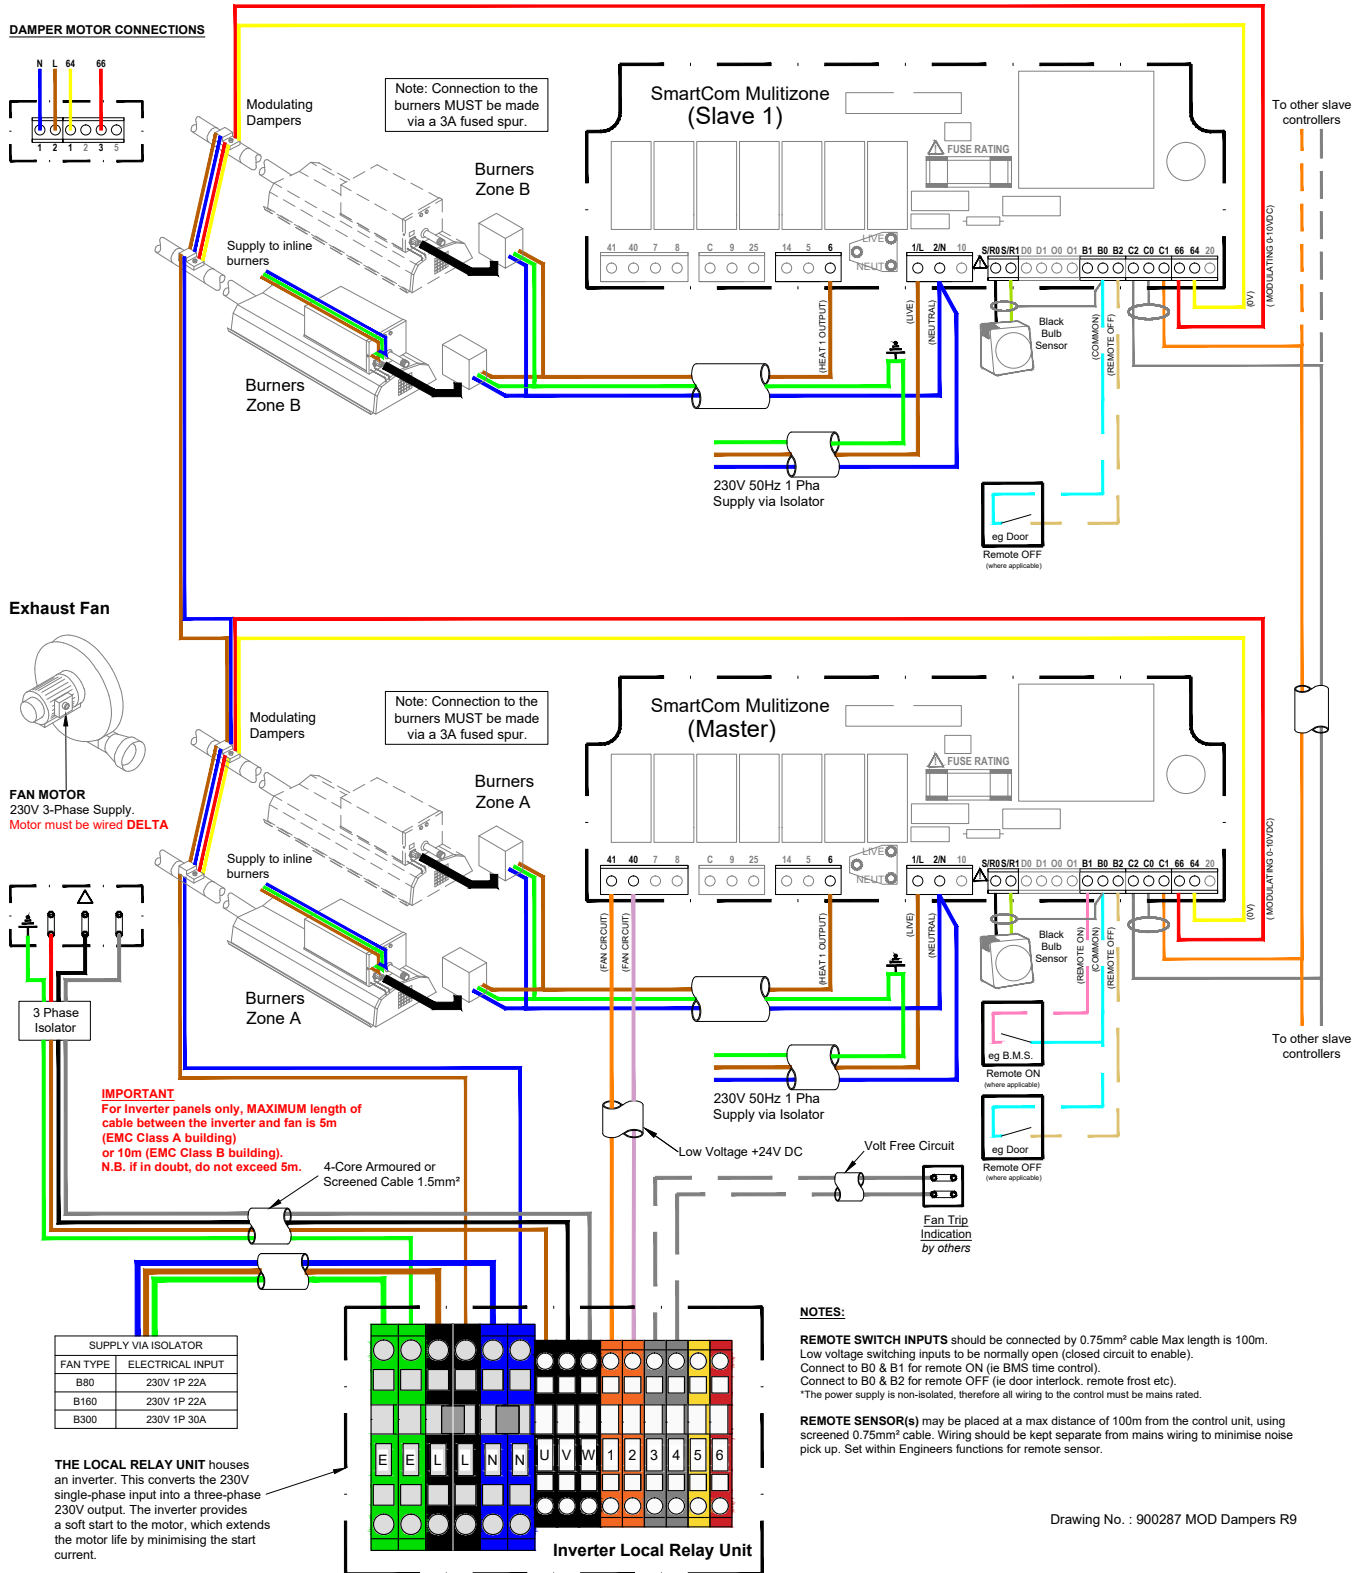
DAMPER MOTOR CONNECTIONS

N L 64 66

1 2 1 2 3 5

Modulating Dampers

Note: Connection to the burners MUST be made via a 3A fused spur.

SmartCom Mulitizone (Slave 1)

FUSE RATING

To other slave controllers

Burners Zone B

Supply to inline burners

41 40 7 8 C 9 25 14 5 6 LIVE NEUT 1/L 2/N 10 S/R0 S/R1 D0 D1 O0 O1 B1 B0 B2 C2 C0 C1 66 64 20

(HEAT 1 OUTPUT) (LIVE) (NEUTRAL) (COMMON) (REMOTE OFF) (0V) (MODULATING 0-10VDC)

Black Bulb Sensor

Burners Zone B

230V 50Hz 1 Pha Supply via Isolator

eg Door

Remote OFF (where applicable)

Exhaust Fan

FAN MOTOR
230V 3-Phase Supply.
Motor must be wired DELTA

Modulating Dampers

Note: Connection to the burners MUST be made via a 3A fused spur.

SmartCom Mulitizone (Master)

FUSE RATING

Burners Zone A

Supply to inline burners

41 40 7 8 C 9 25 14 5 6 LIVE NEUT 1/L 2/N 10 S/R0 S/R1 D0 D1 O0 O1 B1 B0 B2 C2 C0 C1 66 64 20

(FAN CIRCUIT) (FAN CIRCUIT) (HEAT 1 OUTPUT) (LIVE) (NEUTRAL) (REMOTE ON) (COMMON) (REMOTE OFF) (0V) (MODULATING 0-10VDC)

Black Bulb Sensor

3 Phase Isolator

Burners Zone A

230V 50Hz 1 Pha Supply via Isolator

eg B.M.S.

Remote ON (where applicable)

eg Door

Remote OFF (where applicable)

To other slave controllers

IMPORTANT
For Inverter panels only, MAXIMUM length of cable between the inverter and fan is 5m (EMC Class A building) or 10m (EMC Class B building).
N.B. if in doubt, do not exceed 5m.

4-Core Armoured or Screened Cable 1.5mm²

Low Voltage +24V DC

Volt Free Circuit

Fan Trip Indication by others

| SUPPLY VIA ISOLATOR | |
|---|---|
| FAN TYPE | ELECTRICAL INPUT |
| B80 | 230V 1P 22A |
| B160 | 230V 1P 22A |
| B300 | 230V 1P 30A |

E E L L N N U V W 1 2 3 4 5 6

THE LOCAL RELAY UNIT houses an inverter. This converts the 230V single-phase input into a three-phase 230V output. The inverter provides a soft start to the motor, which extends the motor life by minimising the start current.

Inverter Local Relay Unit

NOTES:

REMOTE SWITCH INPUTS should be connected by 0.75mm² cable Max length is 100m.
Low voltage switching inputs to be normally open (closed circuit to enable).
Connect to B0 & B1 for remote ON (ie BMS time control).
Connect to B0 & B2 for remote OFF (ie door interlock. remote frost etc).
*The power supply is non-isolated, therefore all wiring to the control must be mains rated.

REMOTE SENSOR(s) may be placed at a max distance of 100m from the control unit, using screened 0.75mm² cable. Wiring should be kept separate from mains wiring to minimise noise pick up. Set within Engineers functions for remote sensor.

Drawing No. : 900287 MOD Dampers R9